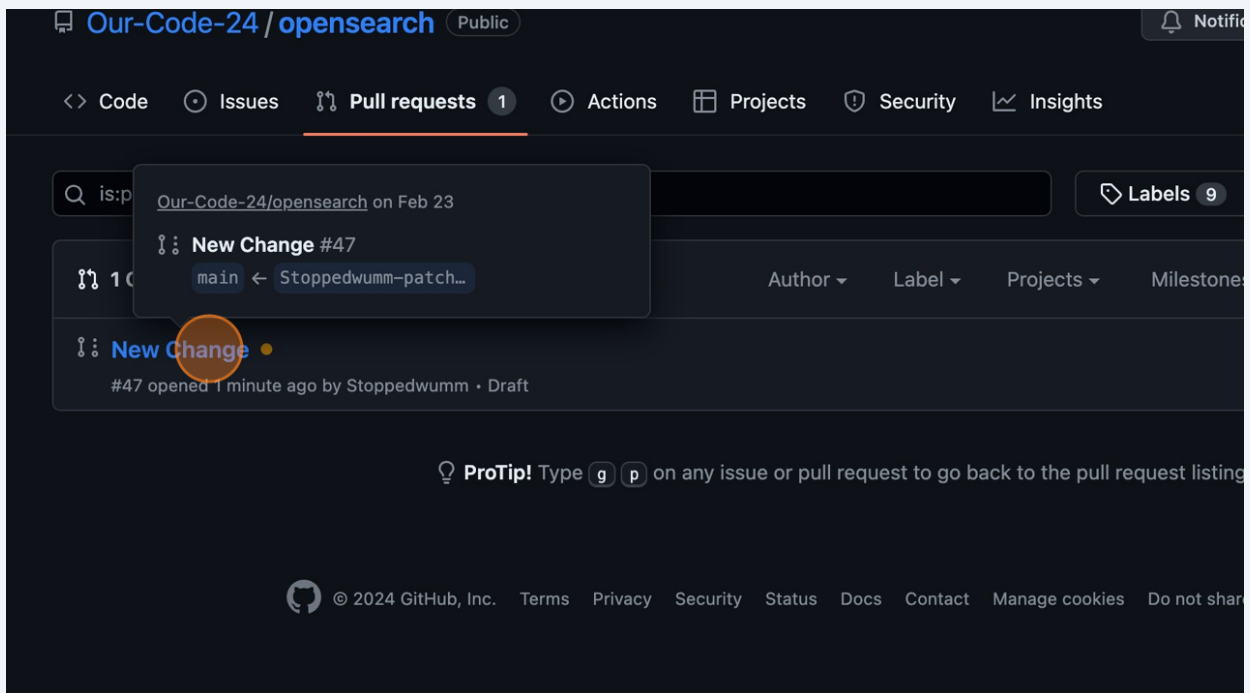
Our-Code-24 / opensearch Public

Notifi

Code Issues Pull requests 1 Actions Projects Security Insights

is:p

Our-Code-24/opensearch on Feb 23

New Change #47

main ← Stoppedwumm-patch…

Labels 9

1 C

Author Label Projects Milestones

New Change

#47 opened 1 minute ago by Stoppedwumm • Draft

ProTip! Type g p on any issue or pull request to go back to the pull request listing

© 2024 GitHub, Inc. Terms Privacy Security Status Docs Contact Manage cookies Do not shar